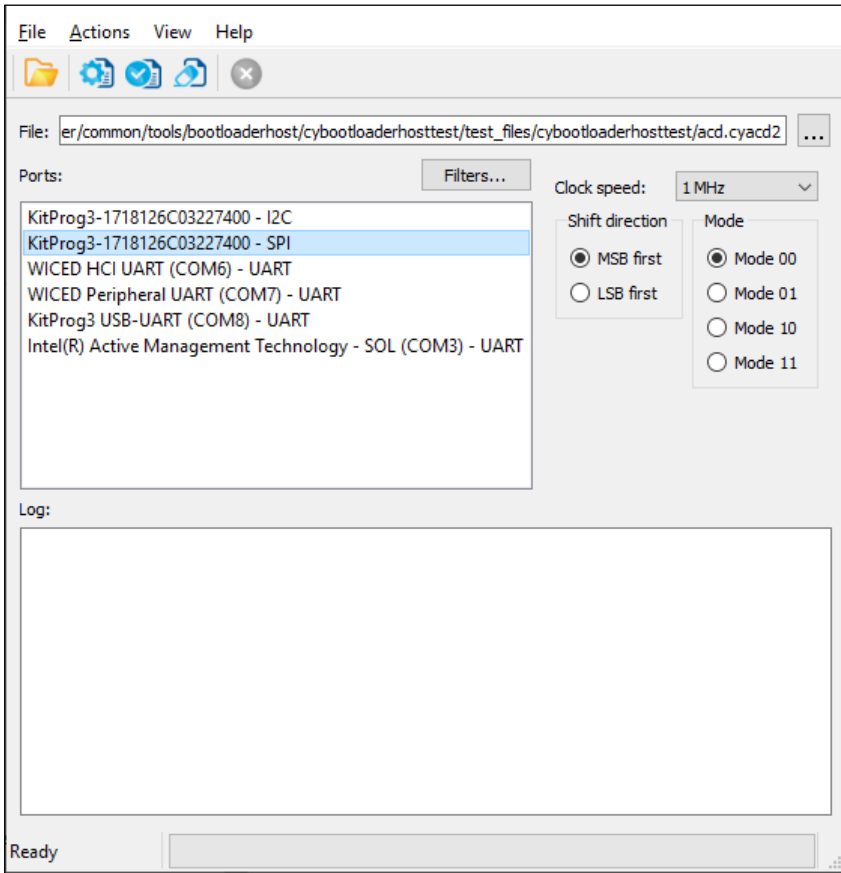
File Actions View Help

File: er/common/tools/bootloaderhost/cybootloaderhosttest/test_files/cybootloaderhosttest/acd.cyacd2 ...

Ports: Filters...

KitProg3-1718126C03227400 - I2C
KitProg3-1718126C03227400 - SPI
WICED HCI UART (COM6) - UART
WICED Peripheral UART (COM7) - UART
KitProg3 USB-UART (COM8) - UART
Intel(R) Active Management Technology - SOL (COM3) - UART

Clock speed: 1 MHz

Shift direction
MSB first
LSB first

Mode
Mode 00
Mode 01
Mode 10
Mode 11

Log:

Ready